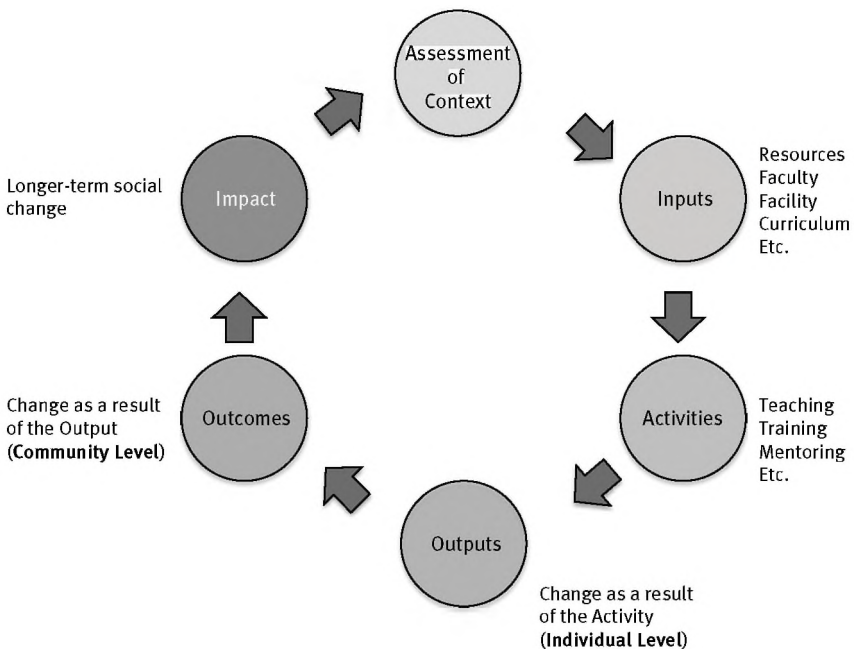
Assessment of Context

Inputs

Resources
Faculty
Facility
Curriculum
Etc.

Activities

Teaching
Training
Mentoring
Etc.

Outputs

Change as a result of the Activity (**Individual Level**)

Outcomes

Change as a result of the Output (**Community Level**)

Impact

Longer-term social change